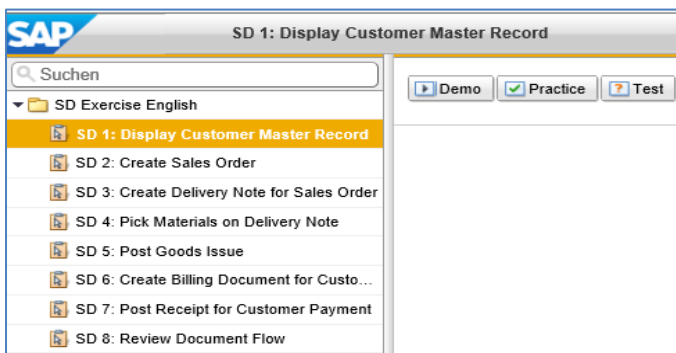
SAP

SD 1: Display Customer Master Record

Suchen

SD Exercise English

SD 1: Display Customer Master Record

SD 2: Create Sales Order

SD 3: Create Delivery Note for Sales Order

SD 4: Pick Materials on Delivery Note

SD 5: Post Goods Issue

SD 6: Create Billing Document for Custo...

SD 7: Post Receipt for Customer Payment

SD 8: Review Document Flow

Demo

Practice

Test